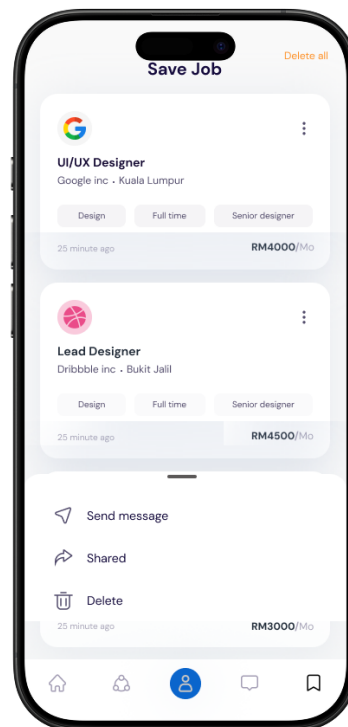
Save Job

Delete all

G

UI/UX Designer

Google inc · Kuala Lumpur

Design

Full time

Senior designer

25 minute ago

RM4000/Mo

Lead Designer

Dribbble inc · Bukit Jalil

Design

Full time

Senior designer

25 minute ago

RM4500/Mo

Send message

Shared

Delete

25 minute ago

RM3000/Mo